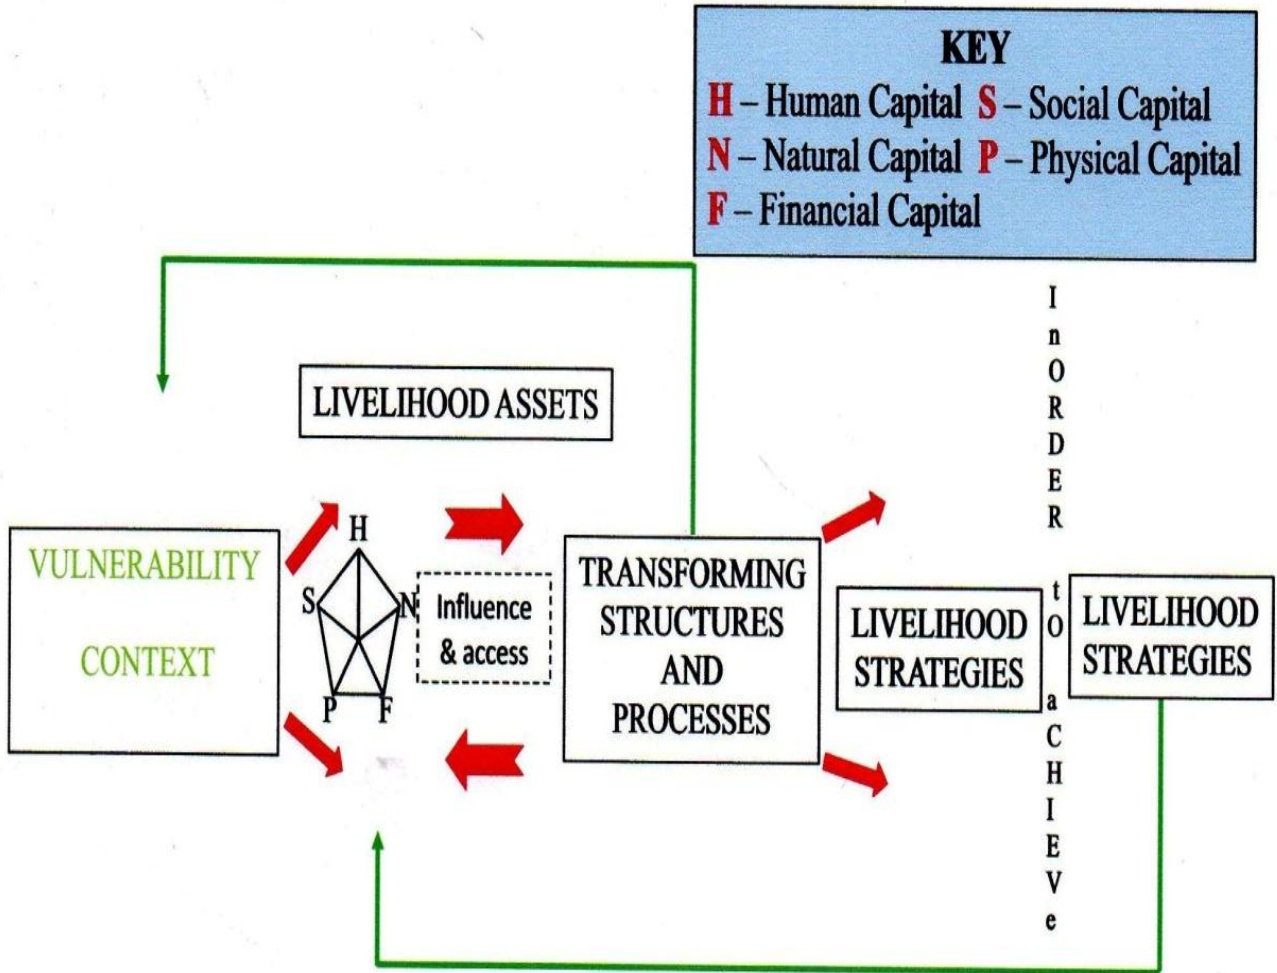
KEY
H – Human Capital S – Social Capital
N – Natural Capital P – Physical Capital
F – Financial Capital

LIVELIHOOD ASSETS

VULNERABILITY CONTEXT

H
S
N
P
F

Influence & access

TRANSFORMING STRUCTURES AND PROCESSES

LIVELIHOOD STRATEGIES

InORDER tO aCHIEVe

LIVELIHOOD STRATEGIES